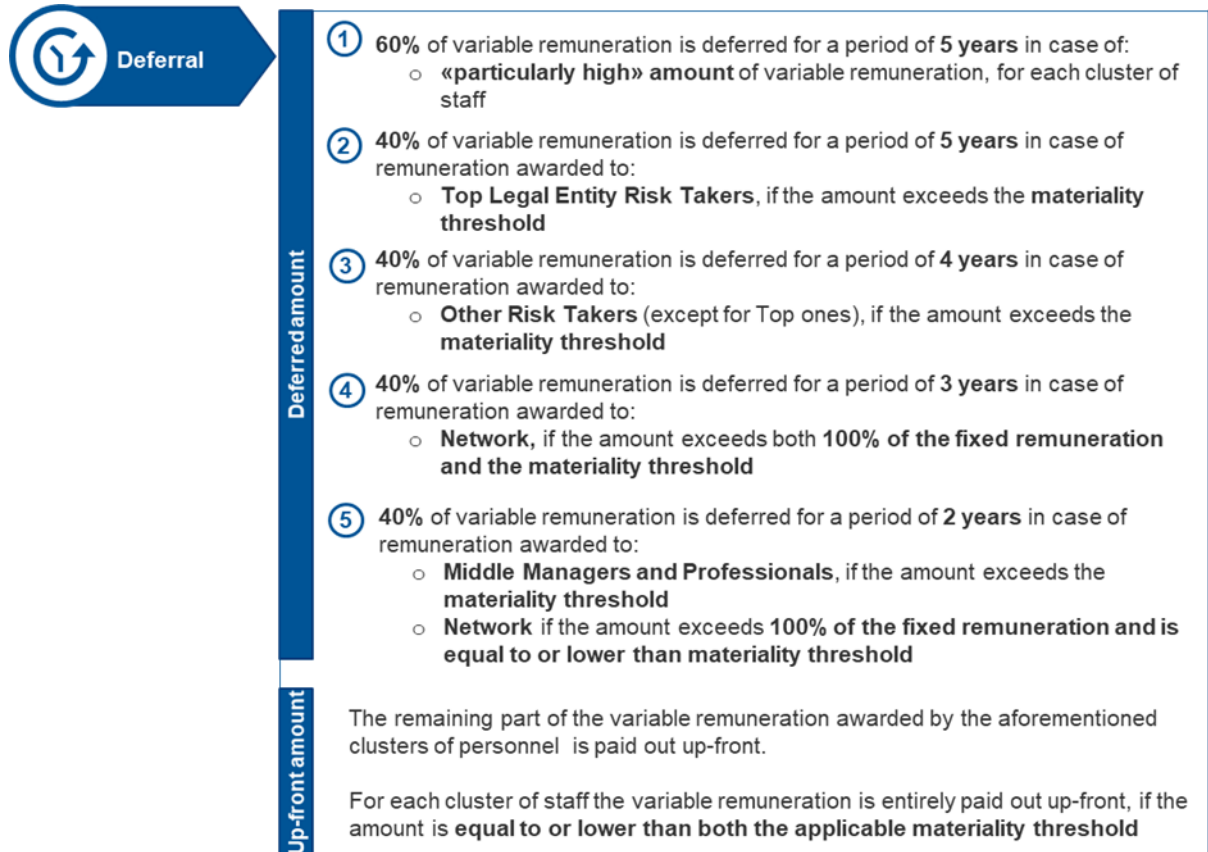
Deferral

Deferred amount

1 60% of variable remuneration is deferred for a period of 5 years in case of:
○ «particularly high» amount of variable remuneration, for each cluster of staff

2 40% of variable remuneration is deferred for a period of 5 years in case of remuneration awarded to:
○ Top Legal Entity Risk Takers, if the amount exceeds the materiality threshold

3 40% of variable remuneration is deferred for a period of 4 years in case of remuneration awarded to:
○ Other Risk Takers (except for Top ones), if the amount exceeds the materiality threshold

4 40% of variable remuneration is deferred for a period of 3 years in case of remuneration awarded to:
○ Network, if the amount exceeds both 100% of the fixed remuneration and the materiality threshold

5 40% of variable remuneration is deferred for a period of 2 years in case of remuneration awarded to:
○ Middle Managers and Professionals, if the amount exceeds the materiality threshold
○ Network if the amount exceeds 100% of the fixed remuneration and is equal to or lower than materiality threshold

Up-front amount

The remaining part of the variable remuneration awarded by the aforementioned clusters of personnel is paid out up-front.

For each cluster of staff the variable remuneration is entirely paid out up-front, if the amount is equal to or lower than both the applicable materiality threshold